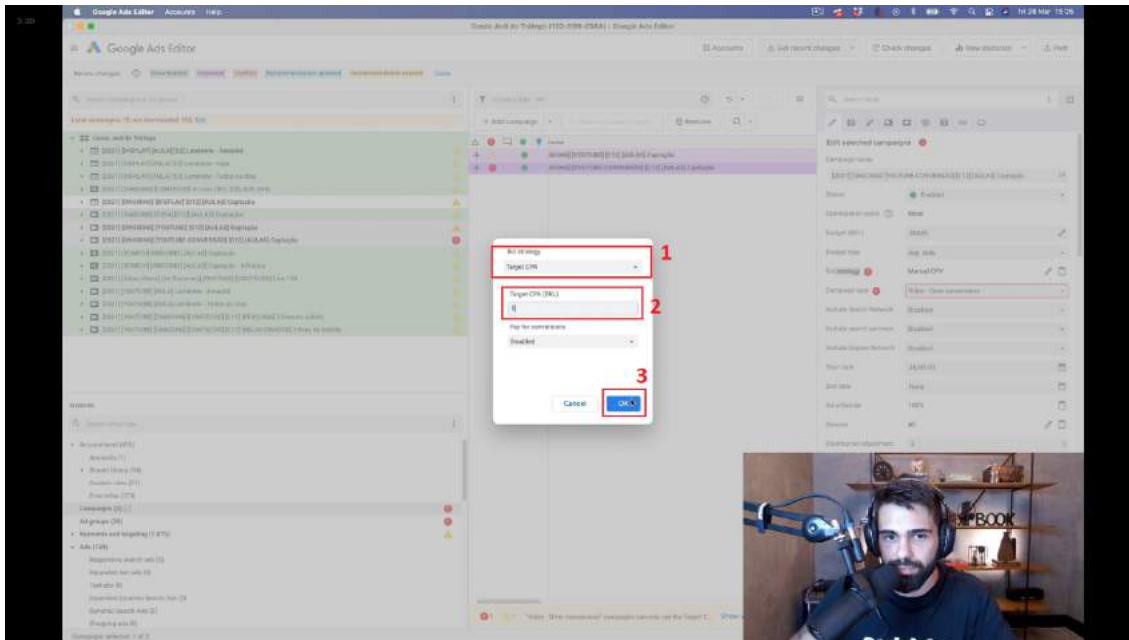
Google Ads Editor Accounts Help

Google Ads Editor

Bid strategy

Target CPA

1

Target CPA (BRL)

0

2

Pay for conversions

Disabled

3

Cancel

OK

Edit selected campaigns

Campaigns

Ad groups

Keywords and targeting

Ads

Bid strategy

Manual CPV

Enabled

Disabled

BOOK